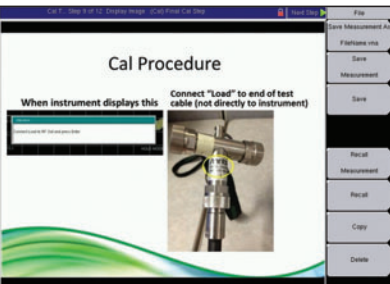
Cal T... Step 9 of 12: Display Image (Cal) Final Cal Step

Next Step

File

Save Measurement As

FileName.mna

Save Measurement

Save

Recall Measurement

Recall

Copy

Delete

Cal Procedure

When instrument displays this

Connect Load to RF Out and press Enter

Connect "Load" to end of test cable (not directly to instrument)